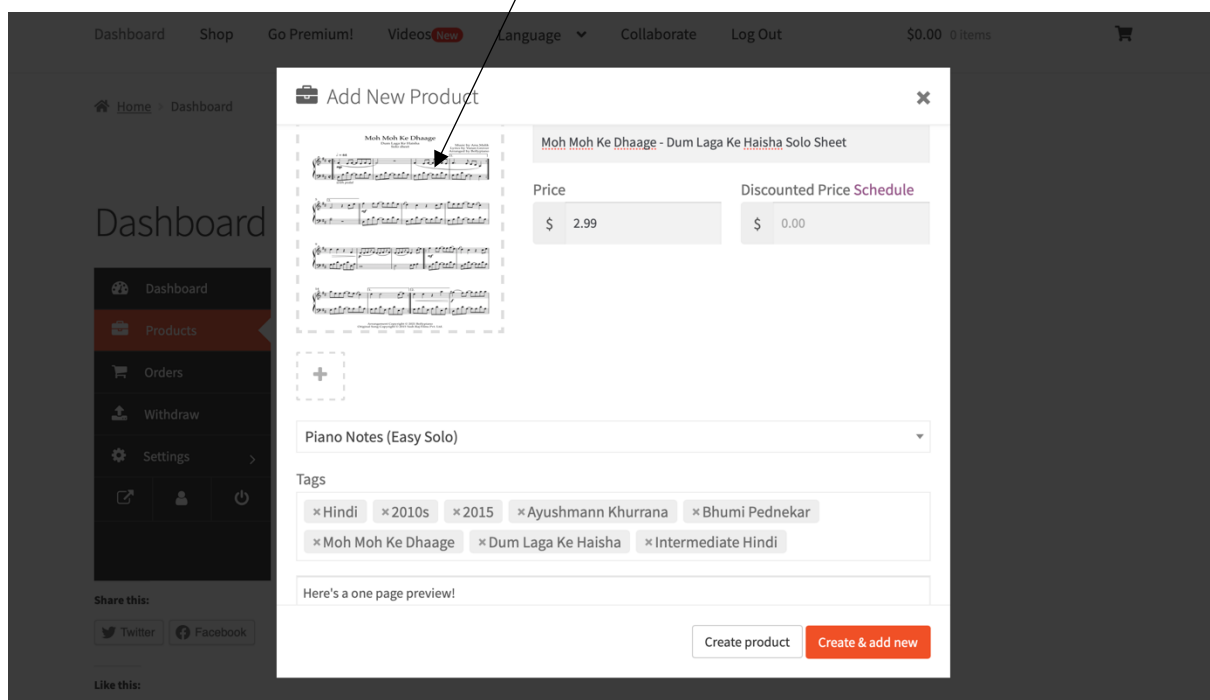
Dashboard Shop Go Premium! Videos New Language Collaborate Log Out $0.00 0 items

Home > Dashboard

Dashboard

Dashboard
Products
Orders
Withdraw
Settings

Share this:
Twitter Facebook

Like this:

Add New Product

Moh Moh Ke Dhaage
Dum Laga Ke Haisha
Solo sheet

Moh Moh Ke Dhaage - Dum Laga Ke Haisha Solo Sheet

Price
$ 2.99

Discounted Price Schedule
$ 0.00

+

Piano Notes (Easy Solo)

Tags
×Hindi ×2010s ×2015 ×Ayushmann Khurrana ×Bhumi Pednekar ×Moh Moh Ke Dhaage ×Dum Laga Ke Haisha ×Intermediate Hindi

Here's a one page preview!

Create product Create & add new